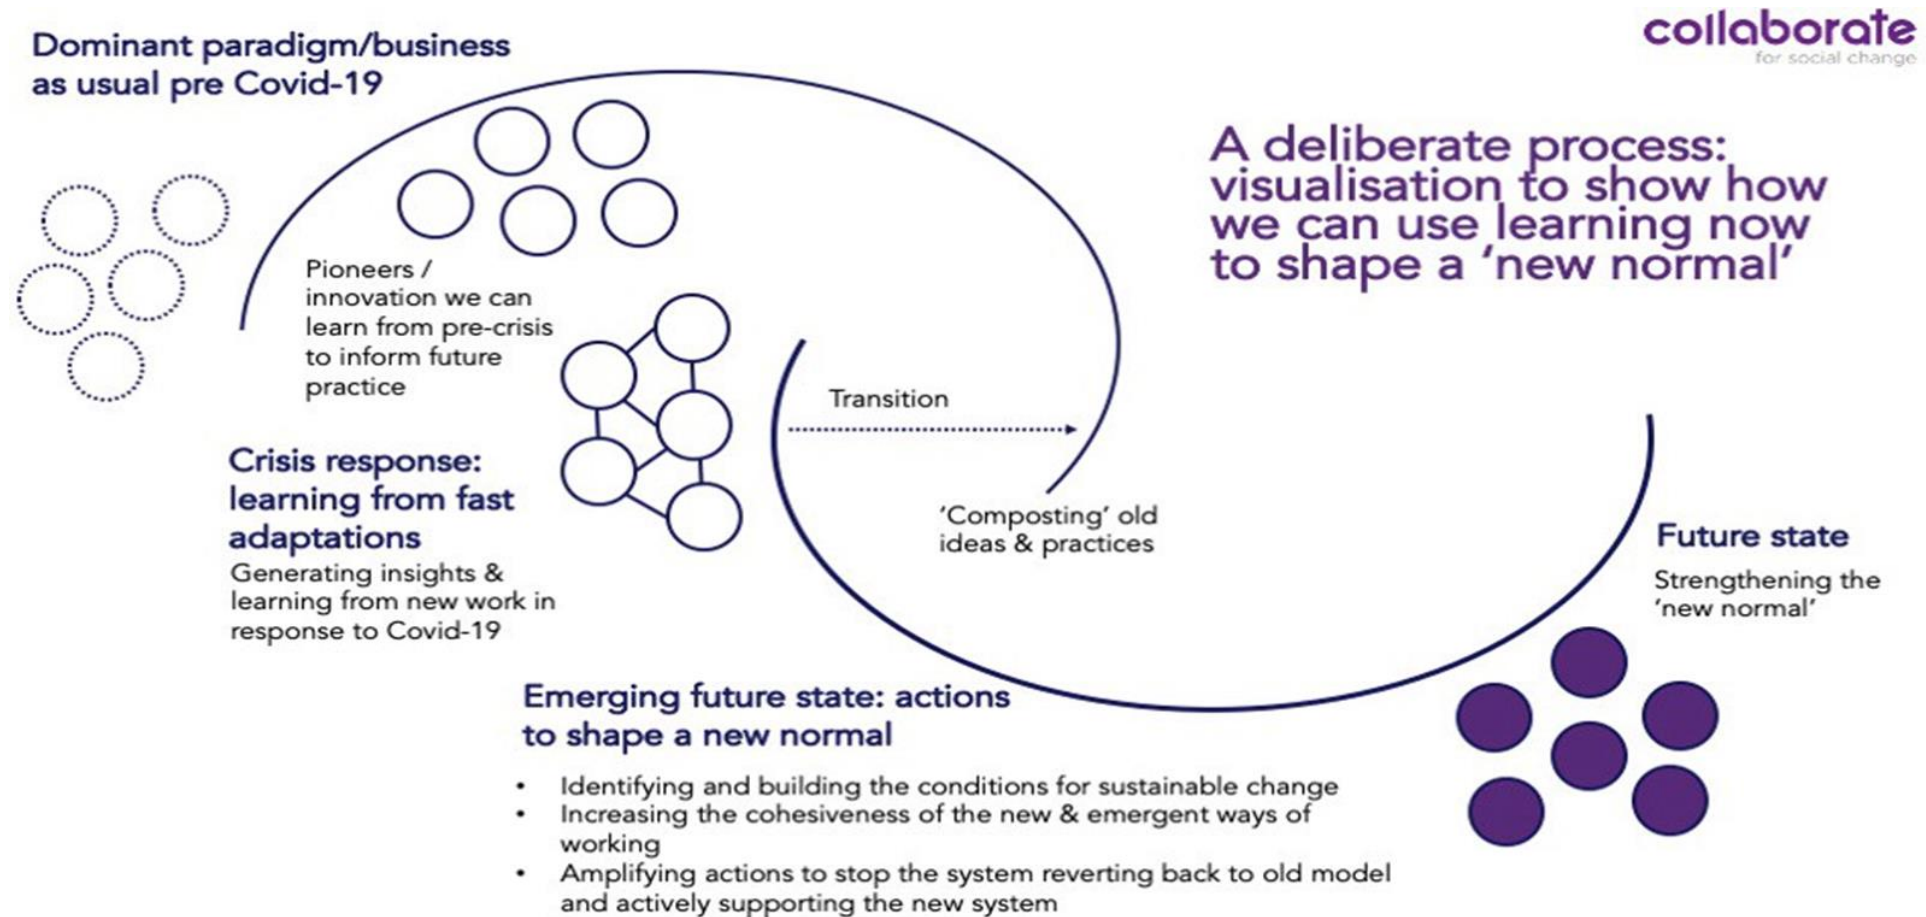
Dominant paradigm/business as usual pre Covid-19

collaborate
for social change

A deliberate process: visualisation to show how we can use learning now to shape a 'new normal'

Pioneers / innovation we can learn from pre-crisis to inform future practice

Transition

Crisis response: learning from fast adaptations

Generating insights & learning from new work in response to Covid-19

'Composting' old ideas & practices

Future state

Strengthening the 'new normal'

Emerging future state: actions to shape a new normal

• Identifying and building the conditions for sustainable change
• Increasing the cohesiveness of the new & emergent ways of working
• Amplifying actions to stop the system reverting back to old model and actively supporting the new system